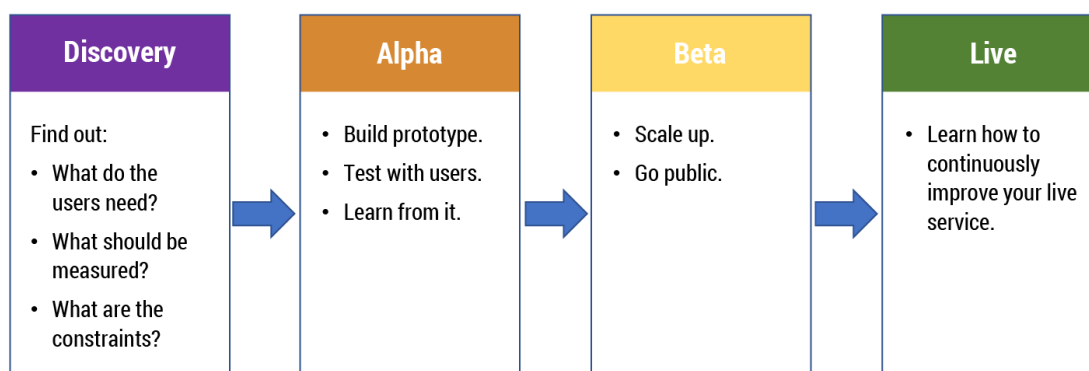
Discovery

Find out:
- What do the users need?
- What should be measured?
- What are the constraints?

Alpha

- Build prototype.
- Test with users.
- Learn from it.

Beta

- Scale up.
- Go public.

Live

- Learn how to continuously improve your live service.